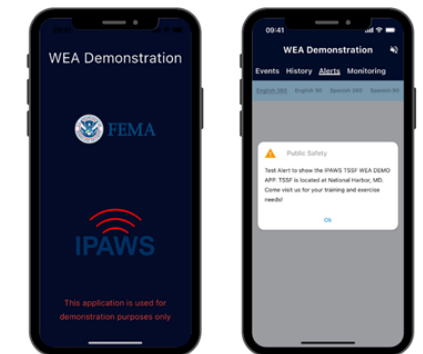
WEA Demonstration

FEMA

IPAWS

This application is used for demonstration purposes only

09:41

WEA Demonstration

Events History Alerts Monitoring

English 360 English 90 Spanish 360 Spanish 90

Public Safety

Test Alert to show the IPAWS TSSF WEA DEMO APP. TSSF is located at National Harbor, MD. Come visit us for your training and exercise needs!

Ok